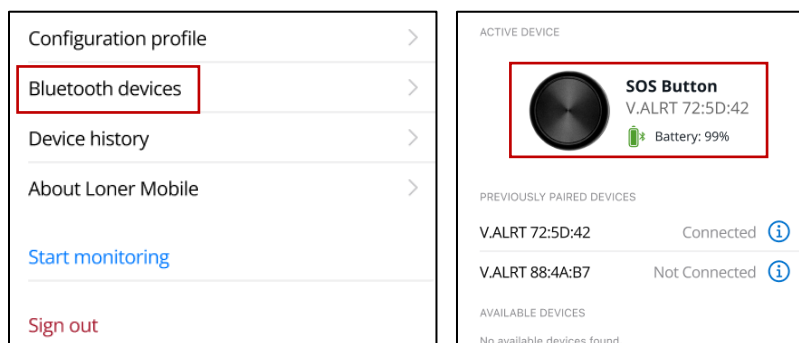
Configuration profile

Bluetooth devices

Device history

About Loner Mobile

Start monitoring

Sign out

ACTIVE DEVICE

SOS Button
V.ALRT 72:5D:42
Battery: 99%

PREVIOUSLY PAIRED DEVICES

V.ALRT 72:5D:42 Connected

V.ALRT 88:4A:B7 Not Connected

AVAILABLE DEVICES

No available devices found